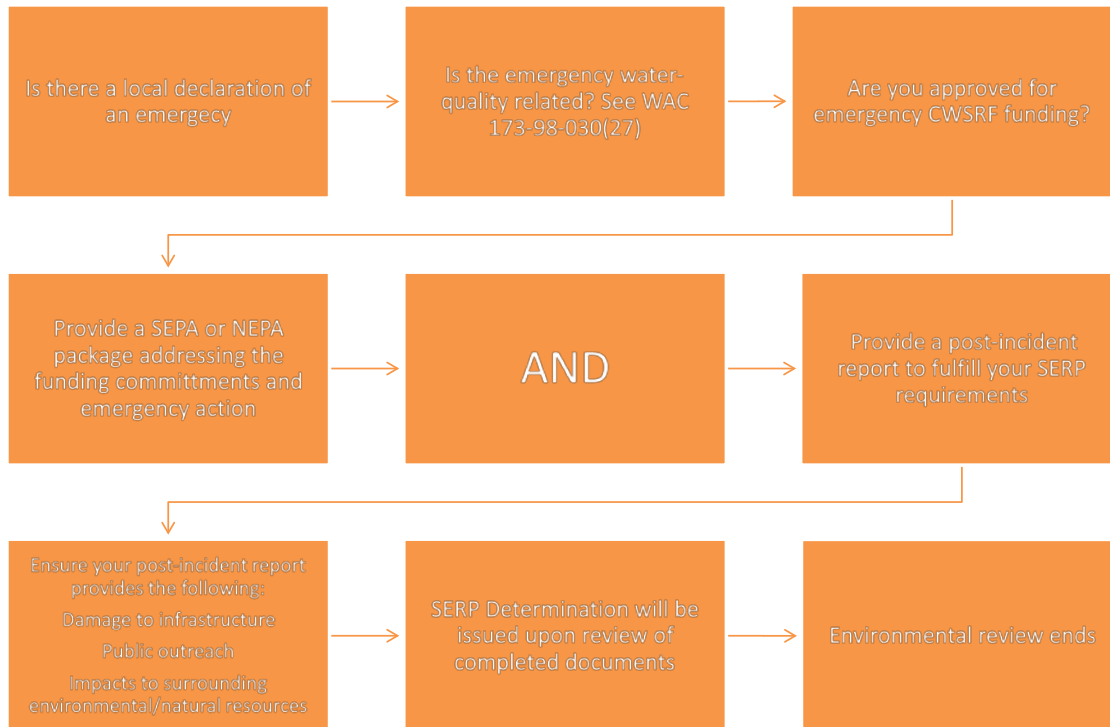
Is there a local declaration of an emergecy

Is the emergency water-quality related? See WAC 173-98-030(27)

Are you approved for emergency CWSRF funding?

Provide a SEPA or NEPA package addressing the funding committments and emergency action

AND

Provide a post-incident report to fulfill your SERP requirements

Ensure your post-incident report provides the following:

Damage to infrastructure

Public outreach

Impacts to surrounding environmental/natural resources

SERP Determination will be issued upon review of completed documents

Environmental review ends